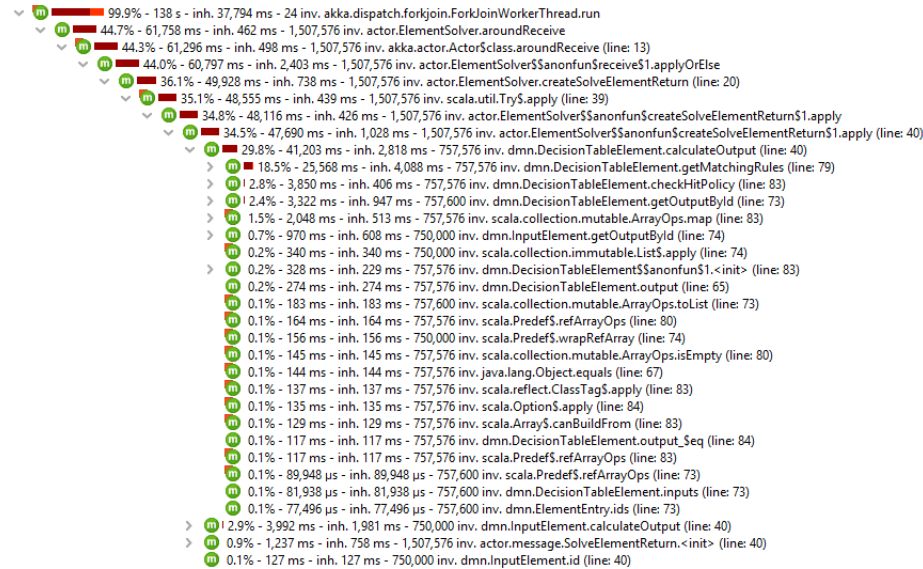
99.9% - 138 s - inh. 37,794 ms - 24 inv. akka.dispatch.forkjoin.ForkJoinWorkerThread.run
44.7% - 61,758 ms - inh. 462 ms - 1,507,576 inv. actor.ElementSolver.aroundReceive
44.3% - 61,296 ms - inh. 498 ms - 1,507,576 inv. akka.actor.Actor$class.aroundReceive (line: 13)
44.0% - 60,797 ms - inh. 2,403 ms - 1,507,576 inv. actor.ElementSolver$$anonfun$receive$1.applyOrElse
36.1% - 49,928 ms - inh. 738 ms - 1,507,576 inv. actor.ElementSolver.createSolveElementReturn (line: 20)
35.1% - 48,555 ms - inh. 439 ms - 1,507,576 inv. scala.util.Try$.apply (line: 39)
34.8% - 48,116 ms - inh. 426 ms - 1,507,576 inv. actor.ElementSolver$$anonfun$createSolveElementReturn$1.apply
34.5% - 47,690 ms - inh. 1,028 ms - 1,507,576 inv. actor.ElementSolver$$anonfun$createSolveElementReturn$1.apply (line: 40)
29.8% - 41,203 ms - inh. 2,818 ms - 757,576 inv. dmn.DecisionTableElement.calculateOutput (line: 40)
18.5% - 25,568 ms - inh. 4,088 ms - 757,576 inv. dmn.DecisionTableElement.getMatchingRules (line: 79)
2.8% - 3,850 ms - inh. 406 ms - 757,576 inv. dmn.DecisionTableElement.checkHitPolicy (line: 83)
2.4% - 3,322 ms - inh. 947 ms - 757,600 inv. dmn.DecisionTableElement.getOutputById (line: 73)
1.5% - 2,048 ms - inh. 513 ms - 757,576 inv. scala.collection.mutable.ArrayOps.map (line: 83)
0.7% - 970 ms - inh. 608 ms - 750,000 inv. dmn.InputElement.getOutputById (line: 74)
0.2% - 340 ms - inh. 340 ms - 750,000 inv. scala.collection.immutable.List$.apply (line: 74)
0.2% - 328 ms - inh. 229 ms - 757,576 inv. dmn.DecisionTableElement$$anonfun$1.<init> (line: 83)
0.2% - 274 ms - inh. 274 ms - 757,576 inv. dmn.DecisionTableElement.output (line: 65)
0.1% - 183 ms - inh. 183 ms - 757,600 inv. scala.collection.mutable.ArrayOps.toList (line: 73)
0.1% - 164 ms - inh. 164 ms - 757,576 inv. scala.Predef$.refArrayOps (line: 80)
0.1% - 156 ms - inh. 156 ms - 750,000 inv. scala.Predef$.wrapRefArray (line: 74)
0.1% - 145 ms - inh. 145 ms - 757,576 inv. scala.collection.mutable.ArrayOps.isEmpty (line: 80)
0.1% - 144 ms - inh. 144 ms - 757,576 inv. java.lang.Object.equals (line: 67)
0.1% - 137 ms - inh. 137 ms - 757,576 inv. scala.reflect.ClassTag$.apply (line: 83)
0.1% - 135 ms - inh. 135 ms - 757,576 inv. scala.Option$.apply (line: 84)
0.1% - 129 ms - inh. 129 ms - 757,576 inv. scala.Array$.canBuildFrom (line: 83)
0.1% - 117 ms - inh. 117 ms - 757,576 inv. dmn.DecisionTableElement.output_$eq (line: 84)
0.1% - 117 ms - inh. 117 ms - 757,576 inv. scala.Predef$.refArrayOps (line: 83)
0.1% - 89,948 µs - inh. 89,948 µs - 757,600 inv. scala.Predef$.refArrayOps (line: 73)
0.1% - 81,938 µs - inh. 81,938 µs - 757,600 inv. dmn.DecisionTableElement.inputs (line: 73)
0.1% - 77,496 µs - inh. 77,496 µs - 757,600 inv. dmn.ElementEntry.ids (line: 73)
2.9% - 3,992 ms - inh. 1,981 ms - 750,000 inv. dmn.InputElement.calculateOutput (line: 40)
0.9% - 1,237 ms - inh. 758 ms - 1,507,576 inv. actor.message.SolveElementReturn.<init> (line: 40)
0.1% - 127 ms - inh. 127 ms - 750,000 inv. dmn.InputElement.id (line: 40)